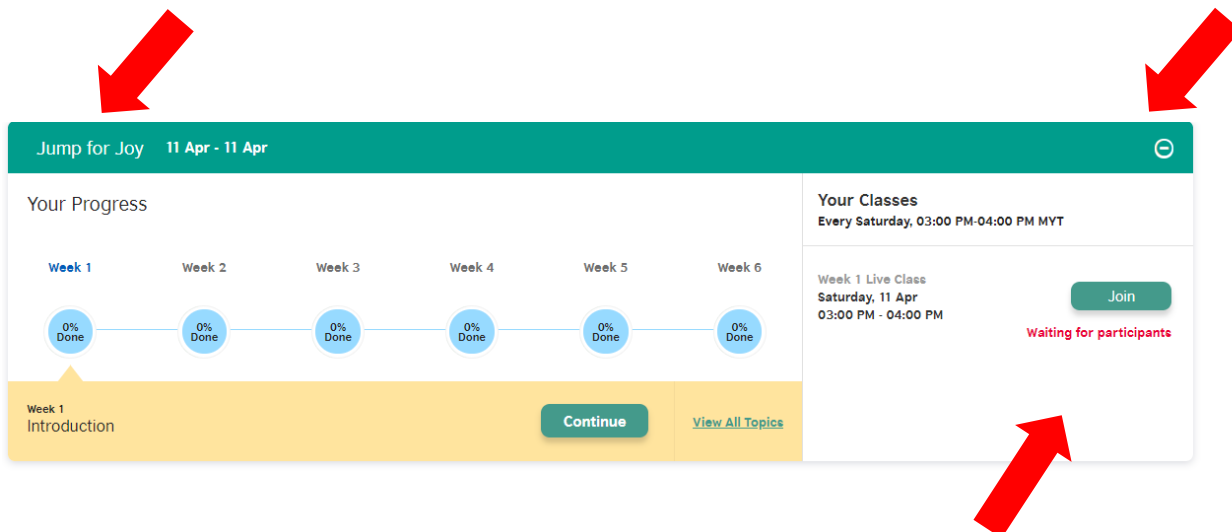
Jump for Joy 11 Apr - 11 Apr

Your Progress

Week 1
0% Done

Week 2
0% Done

Week 3
0% Done

Week 4
0% Done

Week 5
0% Done

Week 6
0% Done

Week 1
Introduction

Continue

View All Topics

Your Classes
Every Saturday, 03:00 PM-04:00 PM MYT

Week 1 Live Class
Saturday, 11 Apr
03:00 PM - 04:00 PM

Join

Waiting for participants